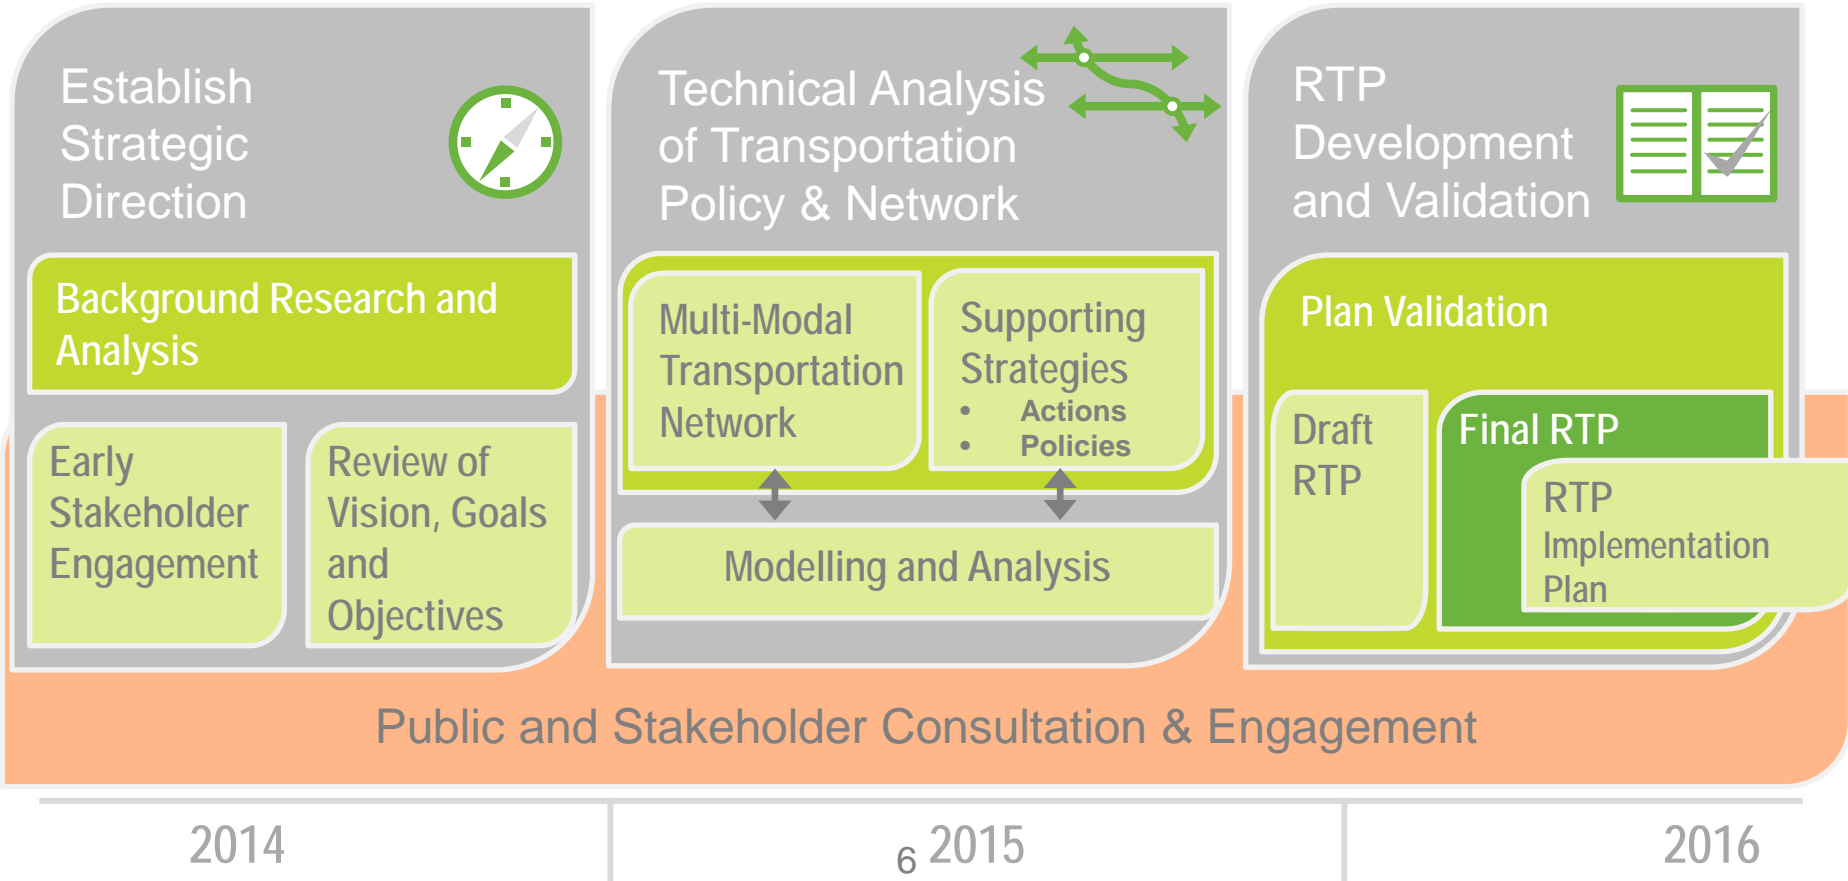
Establish Strategic Direction

Background Research and Analysis

Early Stakeholder Engagement

Review of Vision, Goals and Objectives

Technical Analysis of Transportation Policy & Network

Multi-Modal Transportation Network

Supporting Strategies
• Actions
• Policies

Modelling and Analysis

RTP Development and Validation

Plan Validation

Draft RTP

Final RTP

RTP Implementation Plan

Public and Stakeholder Consultation & Engagement

2014

6 2015

2016